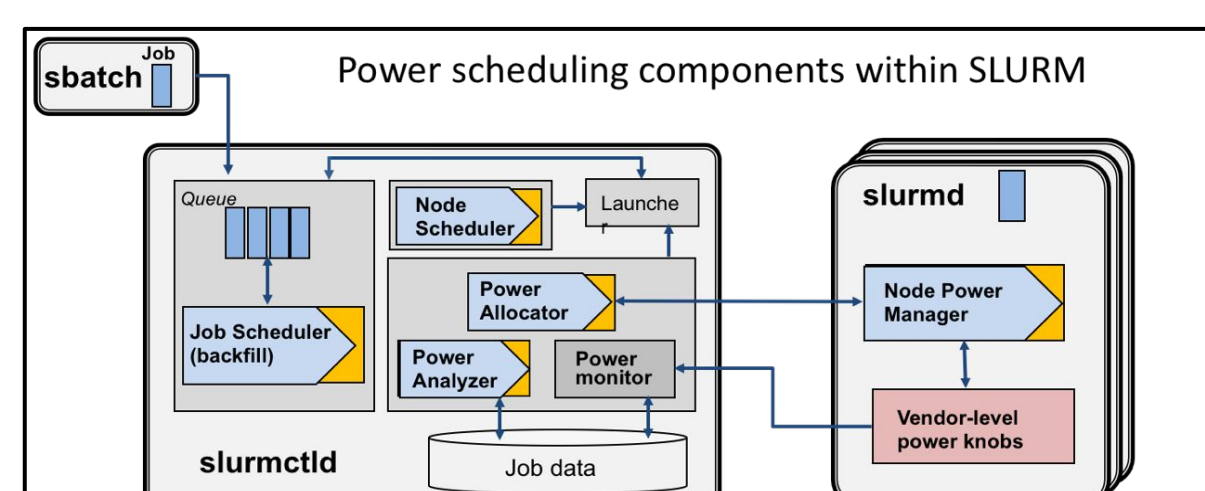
Job
sbatch

Power scheduling components within SLURM

Queue

Node Scheduler

Launcher

Power Allocator

Job Scheduler (backfill)

Power Analyzer

Power monitor

slurmctld

Job data

slurmd

Node Power Manager

Vendor-level power knobs